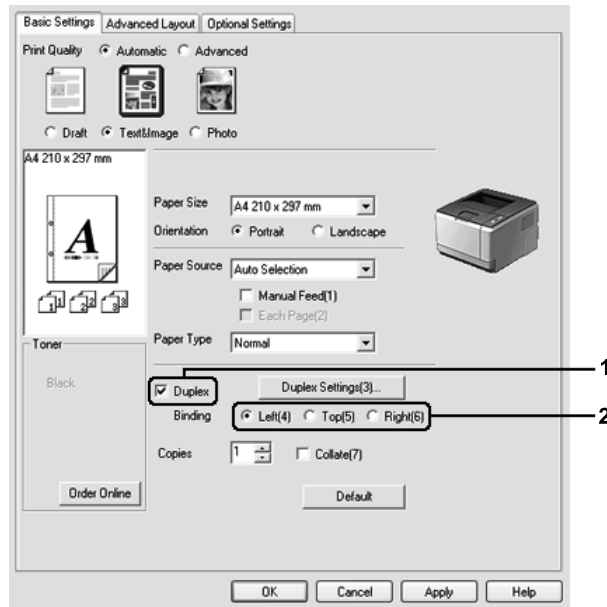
Basic Settings | Advanced Layout | Optional Settings

Print Quality ⊙ Automatic ○ Advanced

○ Draft ⊙ Text&Image ○ Photo

A4 210 x 297 mm

A

Paper Size A4 210 x 297 mm

Orientation ⊙ Portrait ○ Landscape

Paper Source Auto Selection

☐ Manual Feed(1)

☐ Each Page(2)

Paper Type Normal

Toner

Black

☑ Duplex

Duplex Settings(3)...

Binding ⊙ Left(4) ○ Top(5) ○ Right(6)

Copies 1 ☐ Collate(7)

Order Online

Default

OK Cancel Apply Help

1

2